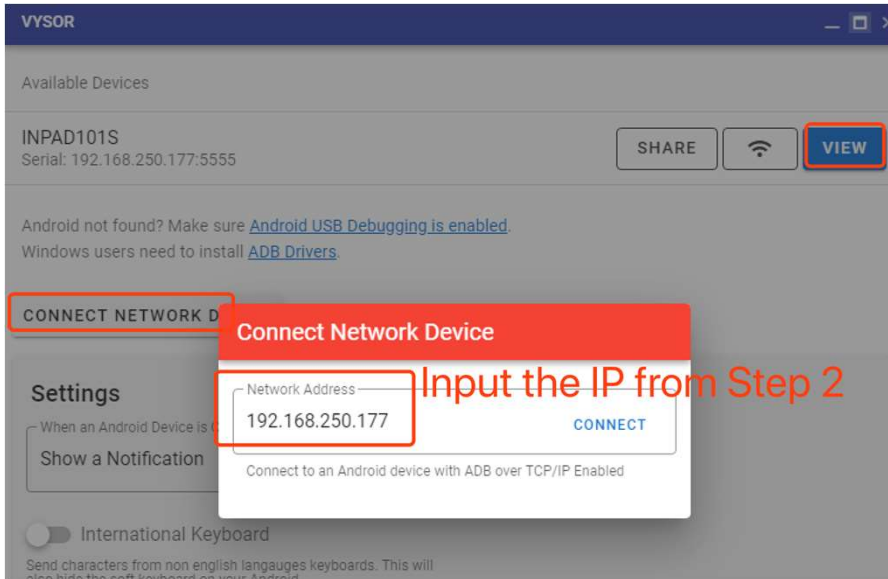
VYSOR

Available Devices

INPAD101S
Serial: 192.168.250.177:5555

SHARE

VIEW

Android not found? Make sure Android USB Debugging is enabled.
Windows users need to install ADB Drivers.

CONNECT NETWORK D

Connect Network Device

Network Address
192.168.250.177

CONNECT

Input the IP from Step 2

Connect to an Android device with ADB over TCP/IP Enabled

Settings

When an Android Device is

Show a Notification

International Keyboard

Send characters from non english langauges keyboards. This will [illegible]